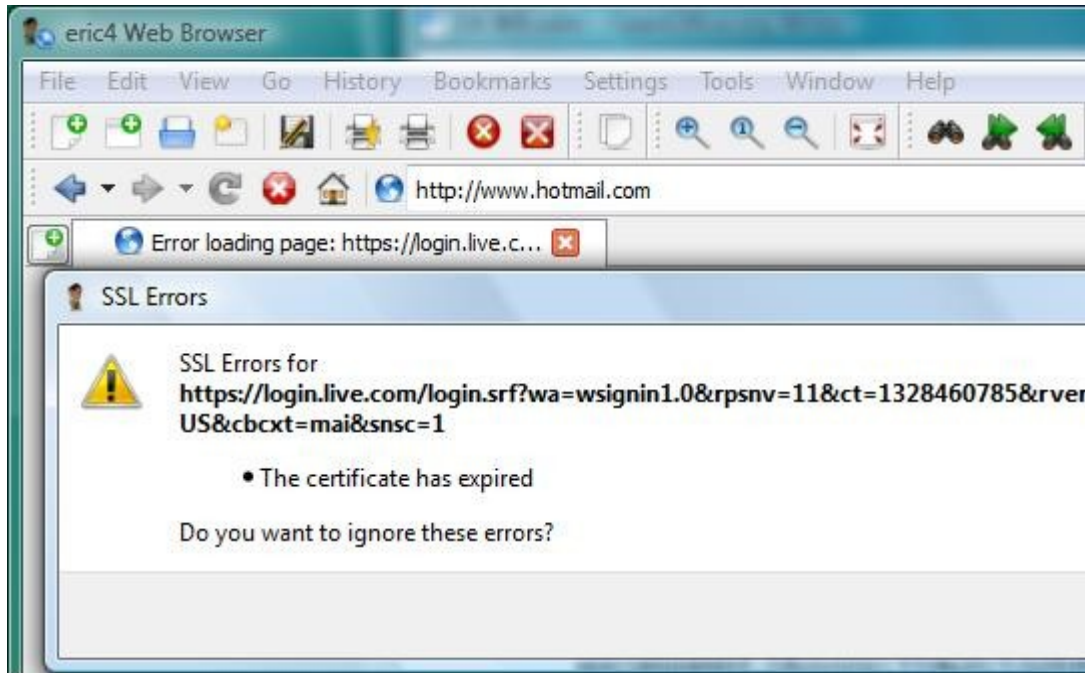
eric4 Web Browser

File Edit View Go History Bookmarks Settings Tools Window Help

http://www.hotmail.com

Error loading page: https://login.live.c...

SSL Errors

SSL Errors for
**https://login.live.com/login.srf?wa=wsignin1.0&rpsnv=11&ct=1328460785&rver**
**US&cbcxt=mai&snsc=1**

• The certificate has expired

Do you want to ignore these errors?